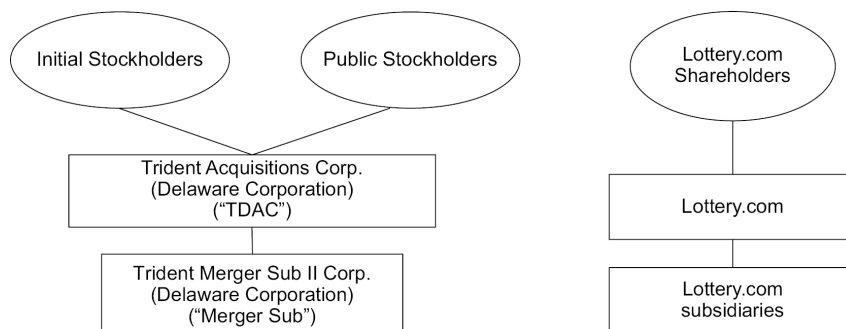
Initial Stockholders

Public Stockholders

Trident Acquisitions Corp. (Delaware Corporation) (“TDAC”)

Trident Merger Sub II Corp. (Delaware Corporation) (“Merger Sub”)

Lottery.com Shareholders

Lottery.com

Lottery.com subsidiaries